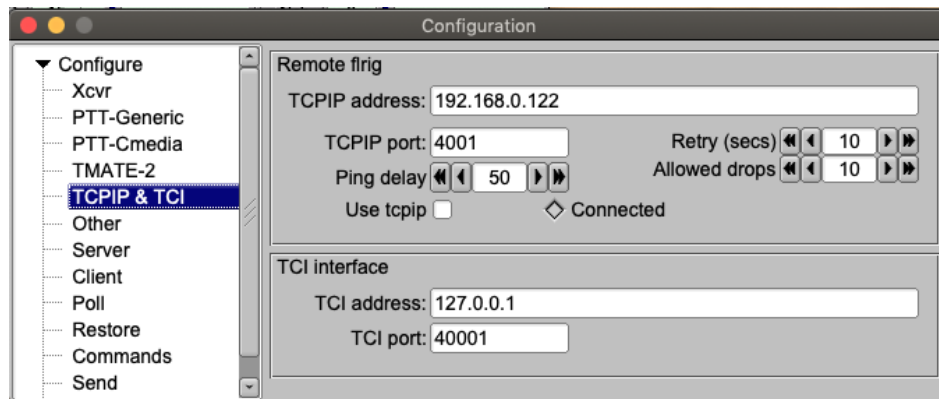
Configuration

Configure
Xcvr
PTT-Generic
PTT-Cmedia
TMATE-2
TCPIP & TCI
Other
Server
Client
Poll
Restore
Commands
Send

Remote flrig
TCPIP address: 192.168.0.122
TCPIP port: 4001
Retry (secs) 10
Ping delay 50
Allowed drops 10
Use tcpip
Connected

TCI interface
TCI address: 127.0.0.1
TCI port: 40001